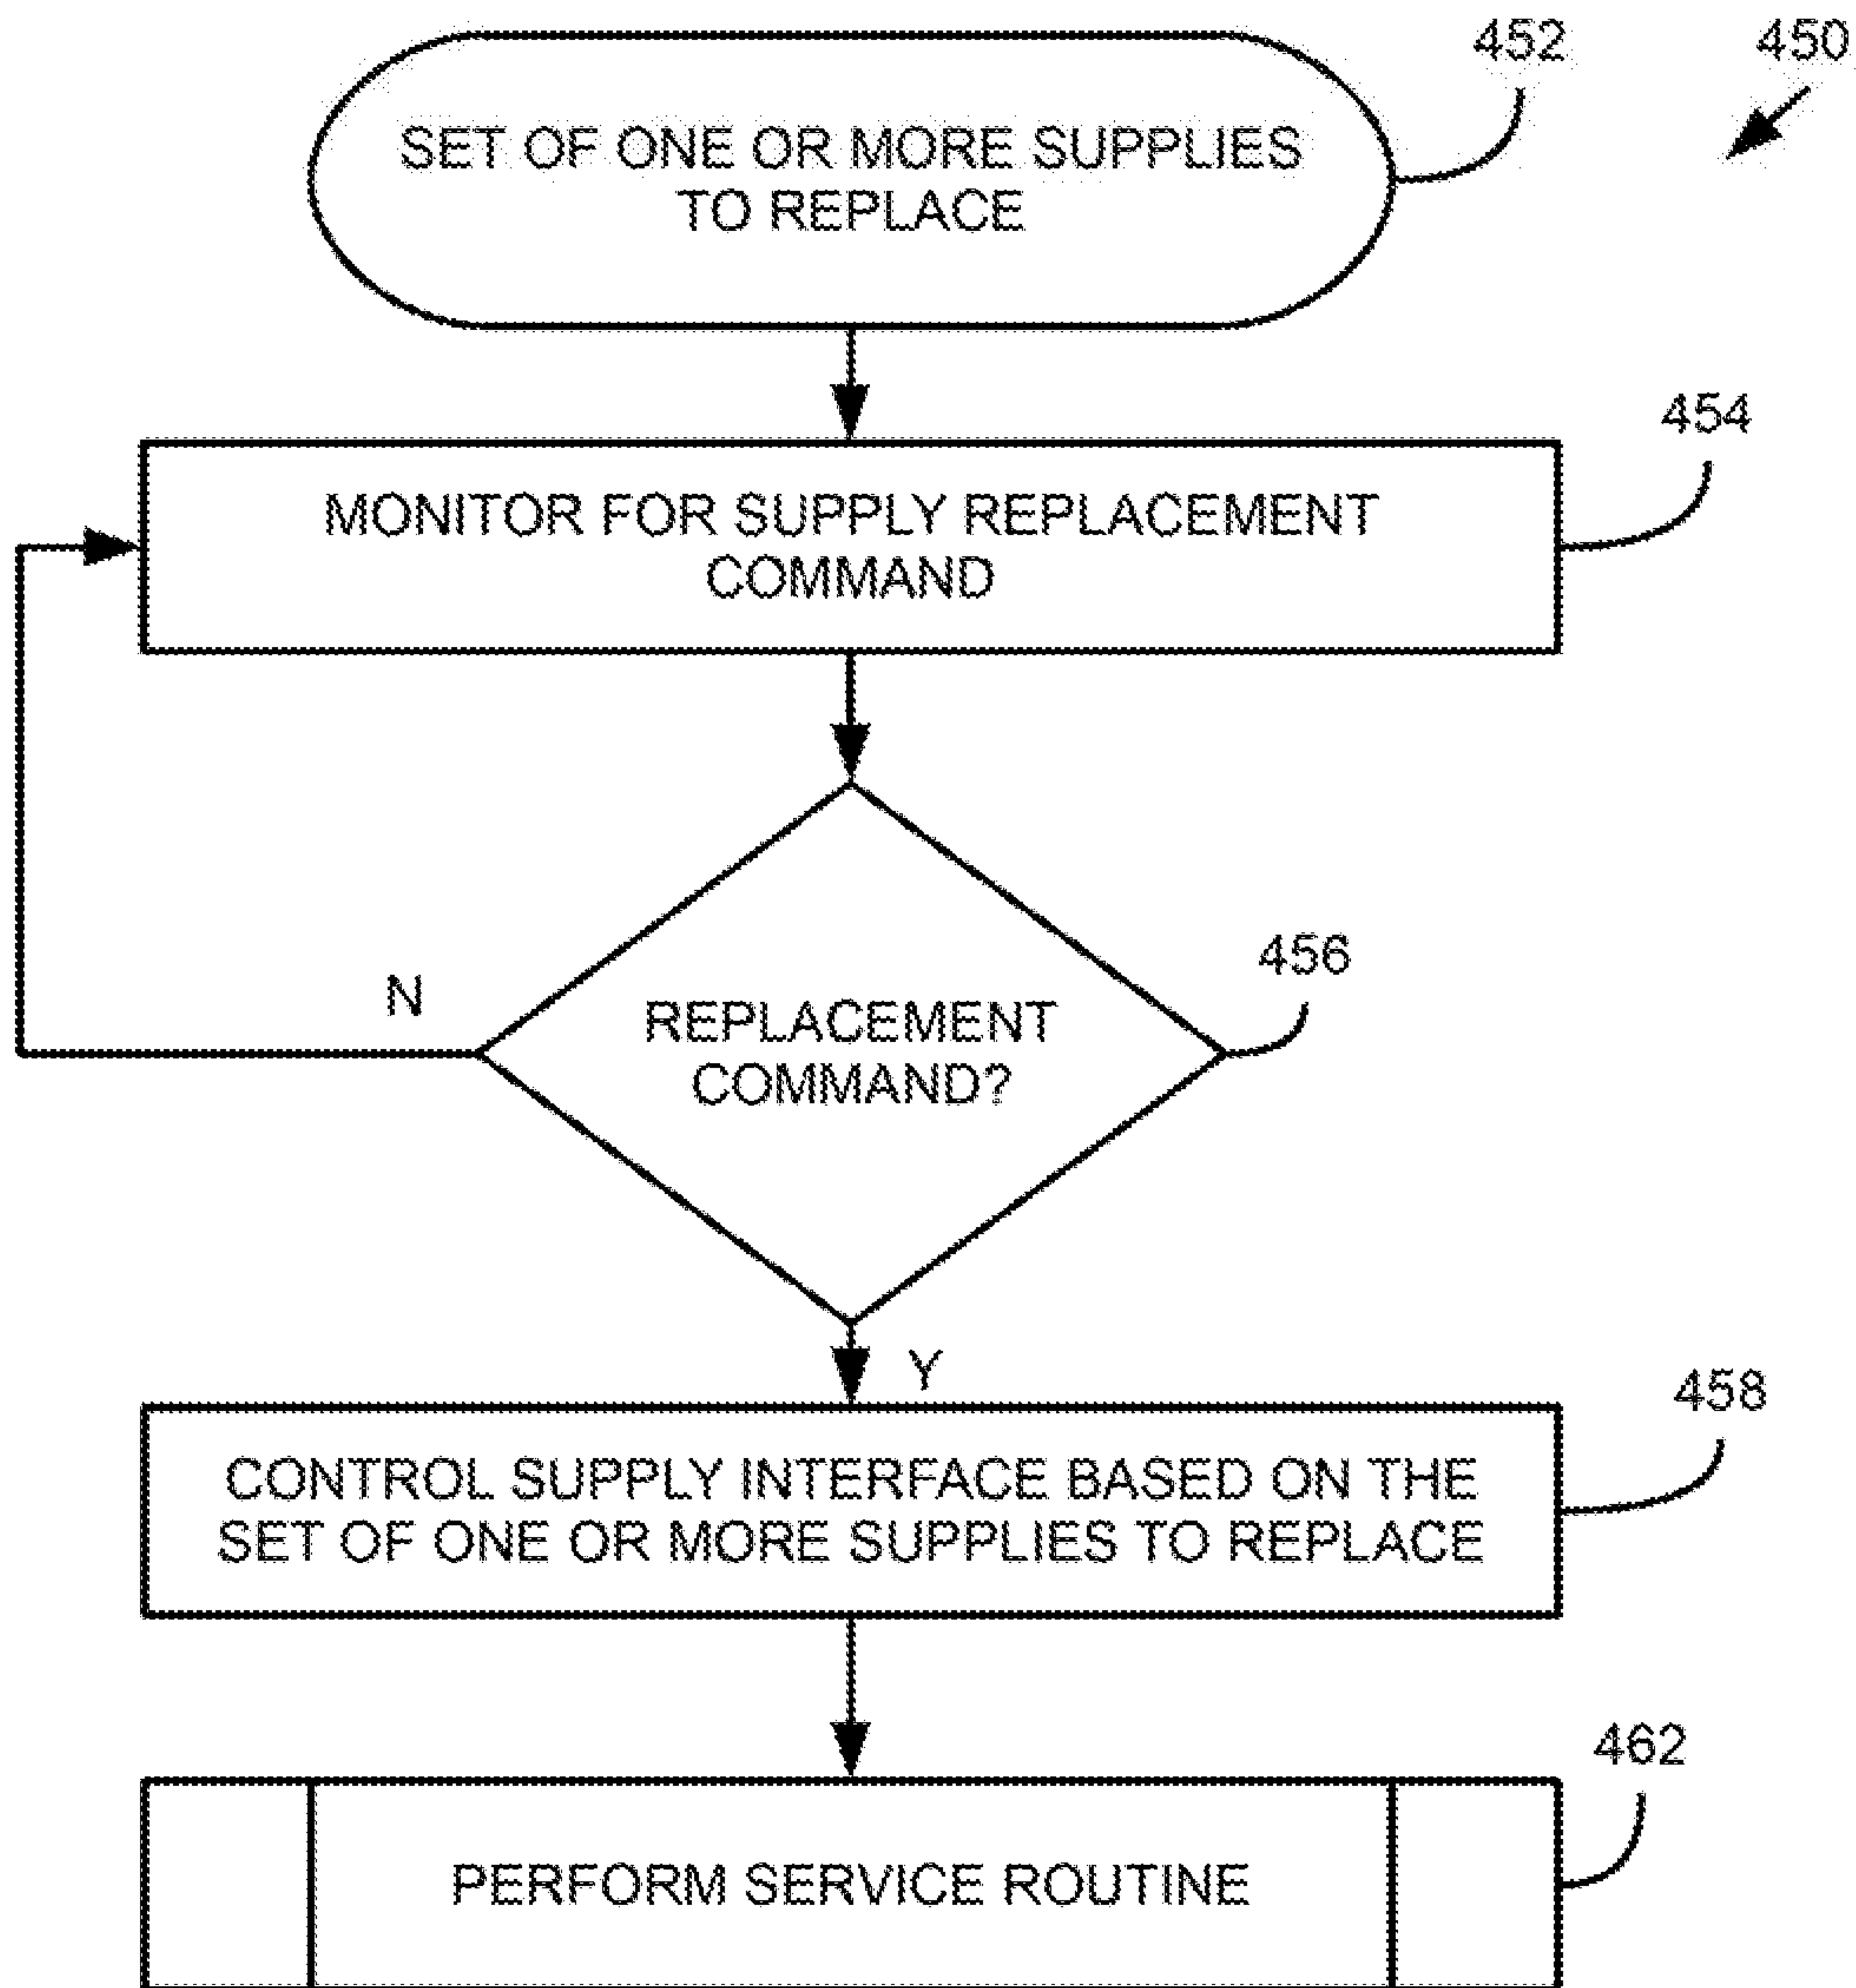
452

450

SET OF ONE OR MORE SUPPLIES TO REPLACE

454

MONITOR FOR SUPPLY REPLACEMENT COMMAND

456

N

REPLACEMENT COMMAND?

Y

458

CONTROL SUPPLY INTERFACE BASED ON THE SET OF ONE OR MORE SUPPLIES TO REPLACE

462

PERFORM SERVICE ROUTINE